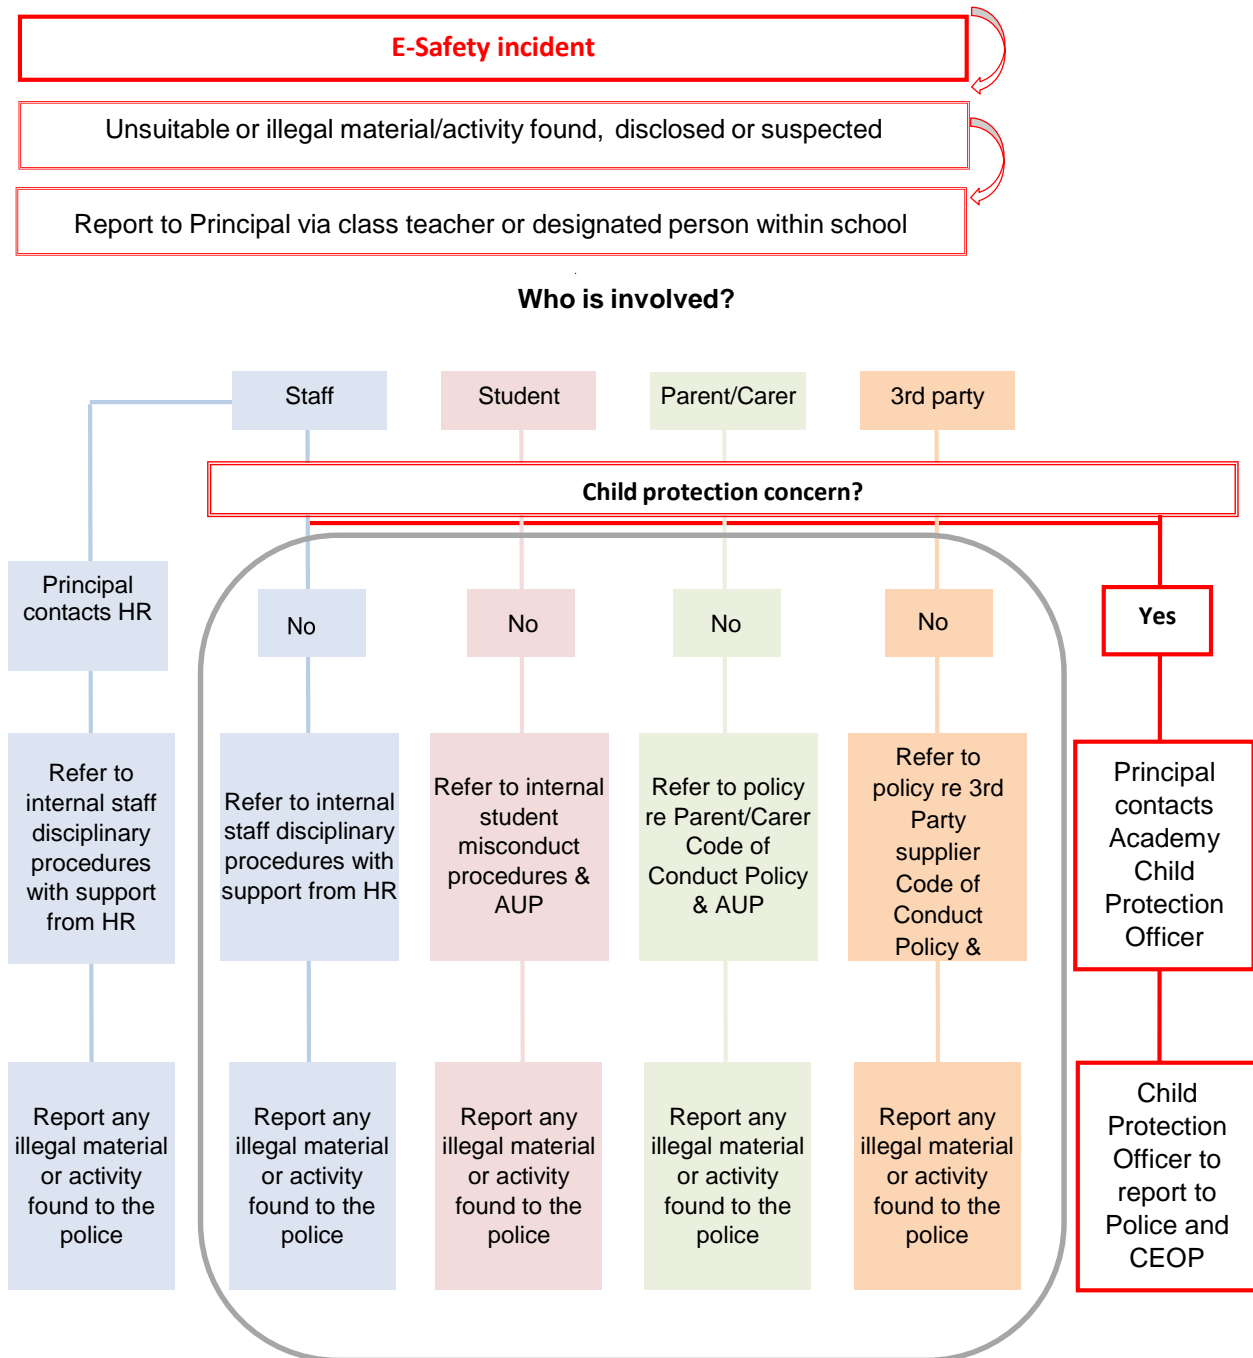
E-Safety incident

Unsuitable or illegal material/activity found, disclosed or suspected

Report to Principal via class teacher or designated person within school

Who is involved?

Staff

Student

Parent/Carer

3rd party

Child protection concern?

Principal contacts HR

No

No

No

No

Yes

Refer to internal staff disciplinary procedures with support from HR

Refer to internal staff disciplinary procedures with support from HR

Refer to internal student misconduct procedures & AUP

Refer to policy re Parent/Carer Code of Conduct Policy & AUP

Refer to policy re 3rd Party supplier Code of Conduct Policy &

Principal contacts Academy Child Protection Officer

Report any illegal material or activity found to the police

Report any illegal material or activity found to the police

Report any illegal material or activity found to the police

Report any illegal material or activity found to the police

Report any illegal material or activity found to the police

Child Protection Officer to report to Police and CEOP